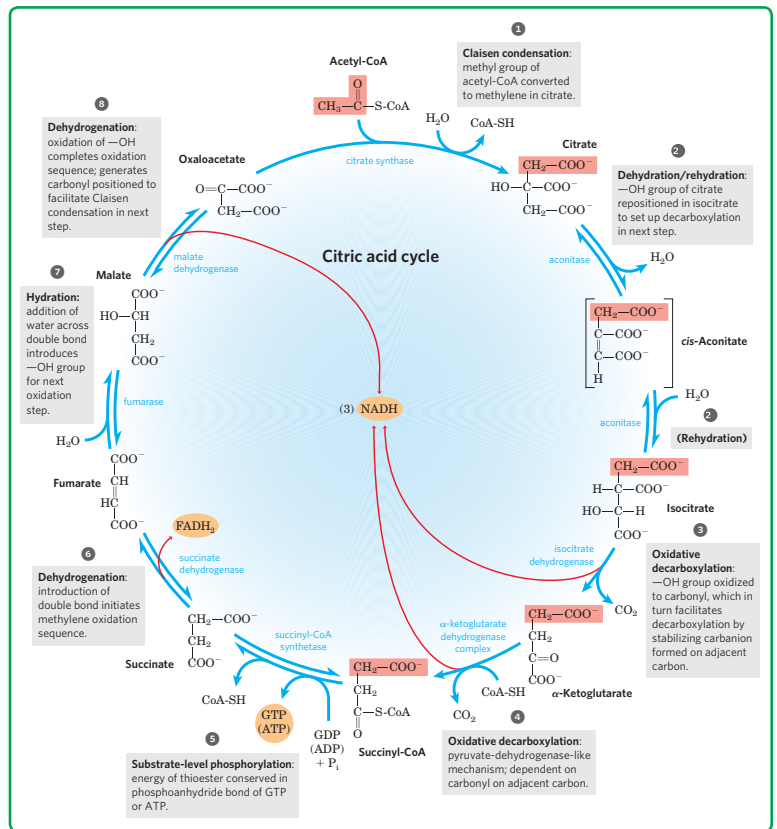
1

Claisen condensation: methyl group of acetyl-CoA converted to methylene in citrate.

Acetyl-CoA

$CH_3-\overset{O}{\overset{\|}{C}}-S\text{-CoA}$

$H_2O$

CoA-SH

citrate synthase

Citrate

$CH_2-COO^-$
$HO-C-COO^-$
$CH_2-COO^-$

2

Dehydration/rehydration: —OH group of citrate repositioned in isocitrate to set up decarboxylation in next step.

aconitase

$H_2O$

$CH_2-COO^-$
$C-COO^-$
$C-COO^-$
H

cis-Aconitate

$H_2O$

2

aconitase

(Rehydration)

$CH_2-COO^-$
$H-C-COO^-$
$HO-C-H$
$COO^-$

Isocitrate

3

Oxidative decarboxylation: —OH group oxidized to carbonyl, which in turn facilitates decarboxylation by stabilizing carbanion formed on adjacent carbon.

isocitrate dehydrogenase

$CO_2$

α-ketoglutarate dehydrogenase complex

$CH_2-COO^-$
$CH_2$
$C=O$
$COO^-$

CoA-SH

α-Ketoglutarate

$CO_2$

4

Oxidative decarboxylation: pyruvate-dehydrogenase-like mechanism; dependent on carbonyl on adjacent carbon.

$CH_2-COO^-$
$CH_2$
$C-S\text{-CoA}$
O

Succinyl-CoA

GDP (ADP) + $P_i$

GTP (ATP)

CoA-SH

5

Substrate-level phosphorylation: energy of thioester conserved in phosphoanhydride bond of GTP or ATP.

succinyl-CoA synthetase

Succinate

$CH_2-COO^-$
$CH_2$
$COO^-$

6

Dehydrogenation: introduction of double bond initiates methylene oxidation sequence.

succinate dehydrogenase

$FADH_2$

Fumarate

$COO^-$
CH
HC
$COO^-$

$H_2O$

fumarase

7

Hydration: addition of water across double bond introduces —OH group for next oxidation step.

Malate

$COO^-$
$HO-CH$
$CH_2$
$COO^-$

malate dehydrogenase

8

Dehydrogenation: oxidation of —OH completes oxidation sequence; generates carbonyl positioned to facilitate Claisen condensation in next step.

Oxaloacetate

$O=C-COO^-$
$CH_2-COO^-$

Citric acid cycle

(3) NADH